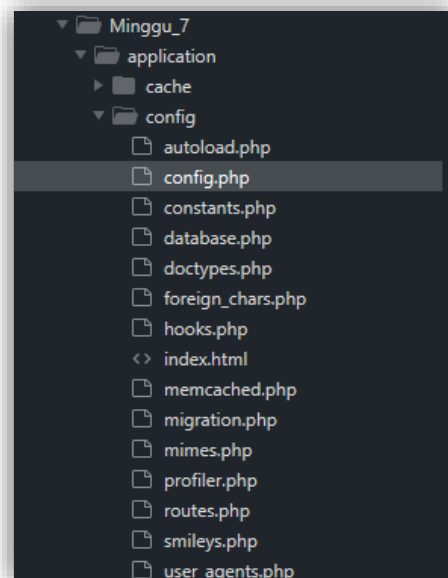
Minggu_7
application
cache
config
autoload.php
config.php
constants.php
database.php
doctypes.php
foreign_chars.php
hooks.php
index.html
memcached.php
migration.php
mimes.php
profiler.php
routes.php
smileys.php
user_agents.php